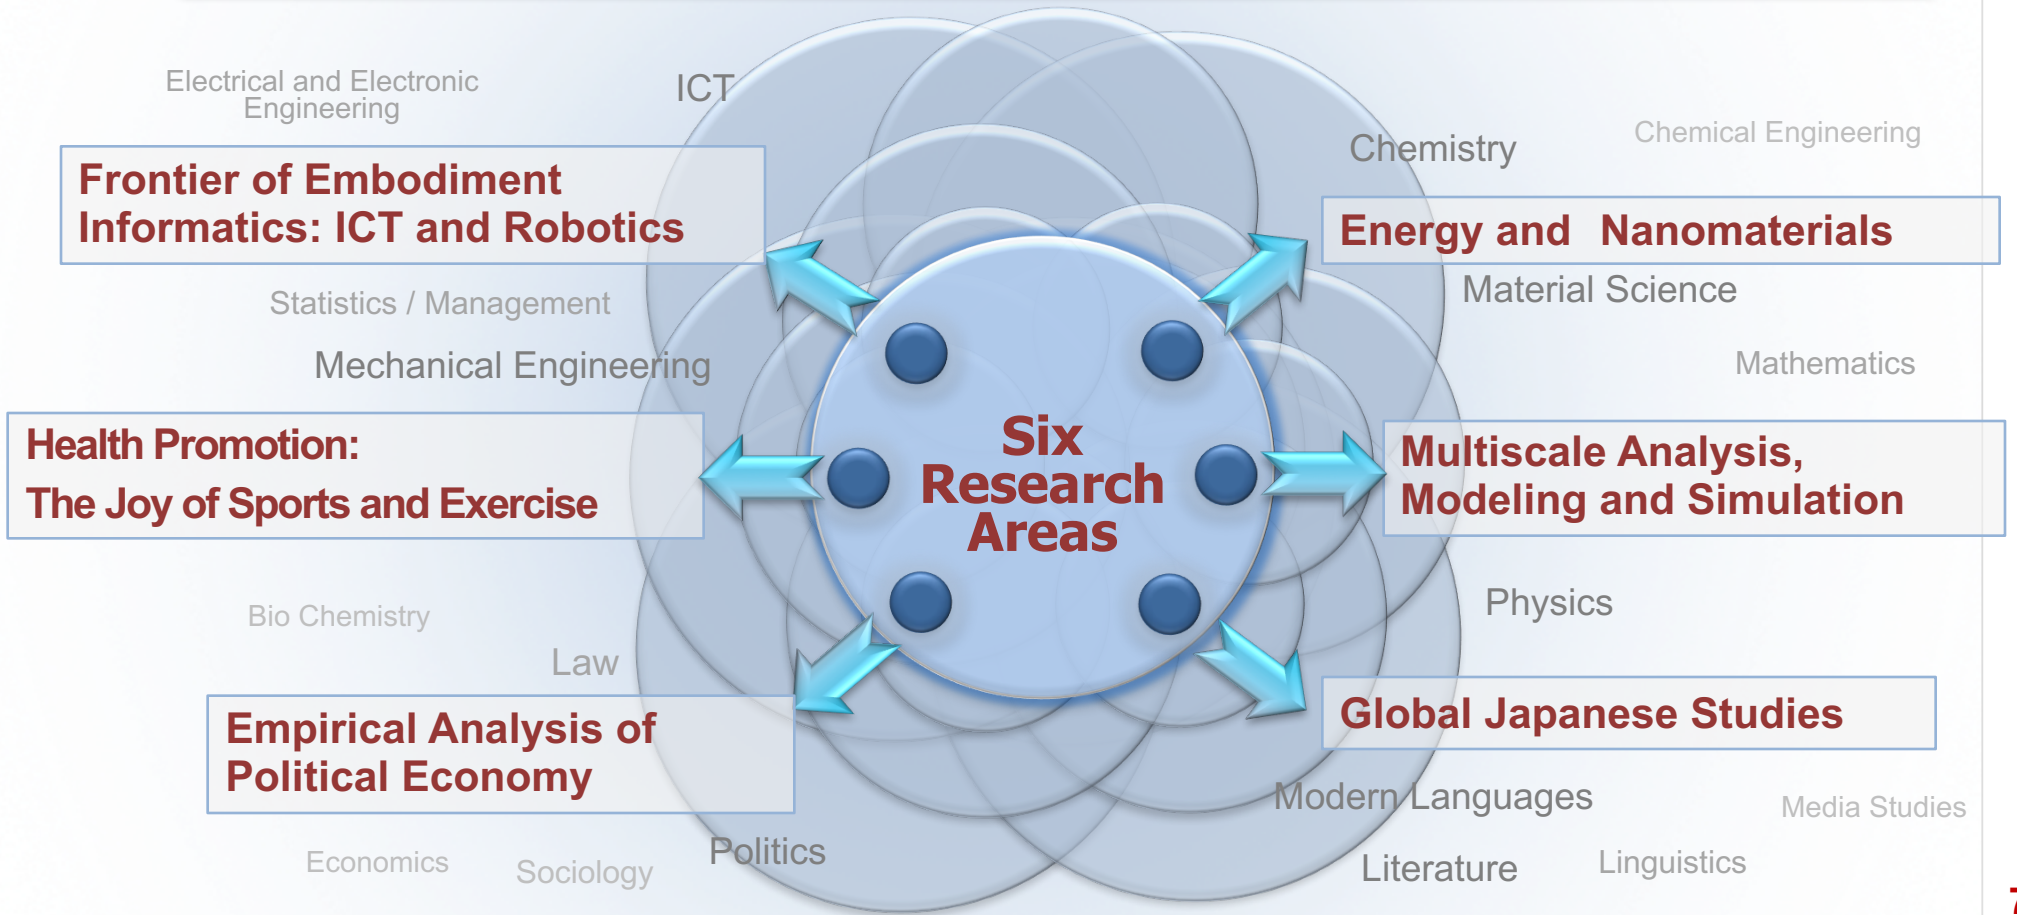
Electrical and Electronic Engineering

ICT

Chemistry

Chemical Engineering

Frontier of Embodiment Informatics: ICT and Robotics

Energy and Nanomaterials

Material Science

Statistics / Management

Mechanical Engineering

Mathematics

Six Research Areas

Health Promotion: The Joy of Sports and Exercise

Multiscale Analysis, Modeling and Simulation

Physics

Bio Chemistry

Law

Empirical Analysis of Political Economy

Global Japanese Studies

Modern Languages

Media Studies

Politics

Economics

Sociology

Literature

Linguistics